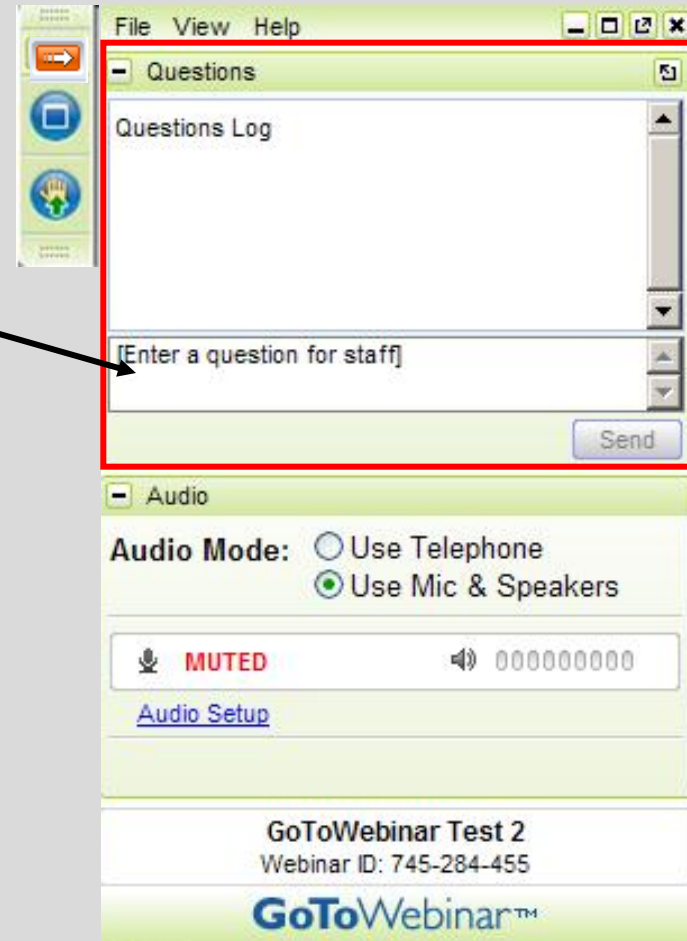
File View Help

Questions

Questions Log

[Enter a question for staff]

Send

Audio

Audio Mode: Use Telephone
Use Mic & Speakers

MUTED 000000000

Audio Setup

GoToWebinar Test 2
Webinar ID: 745-284-455

GoToWebinar™